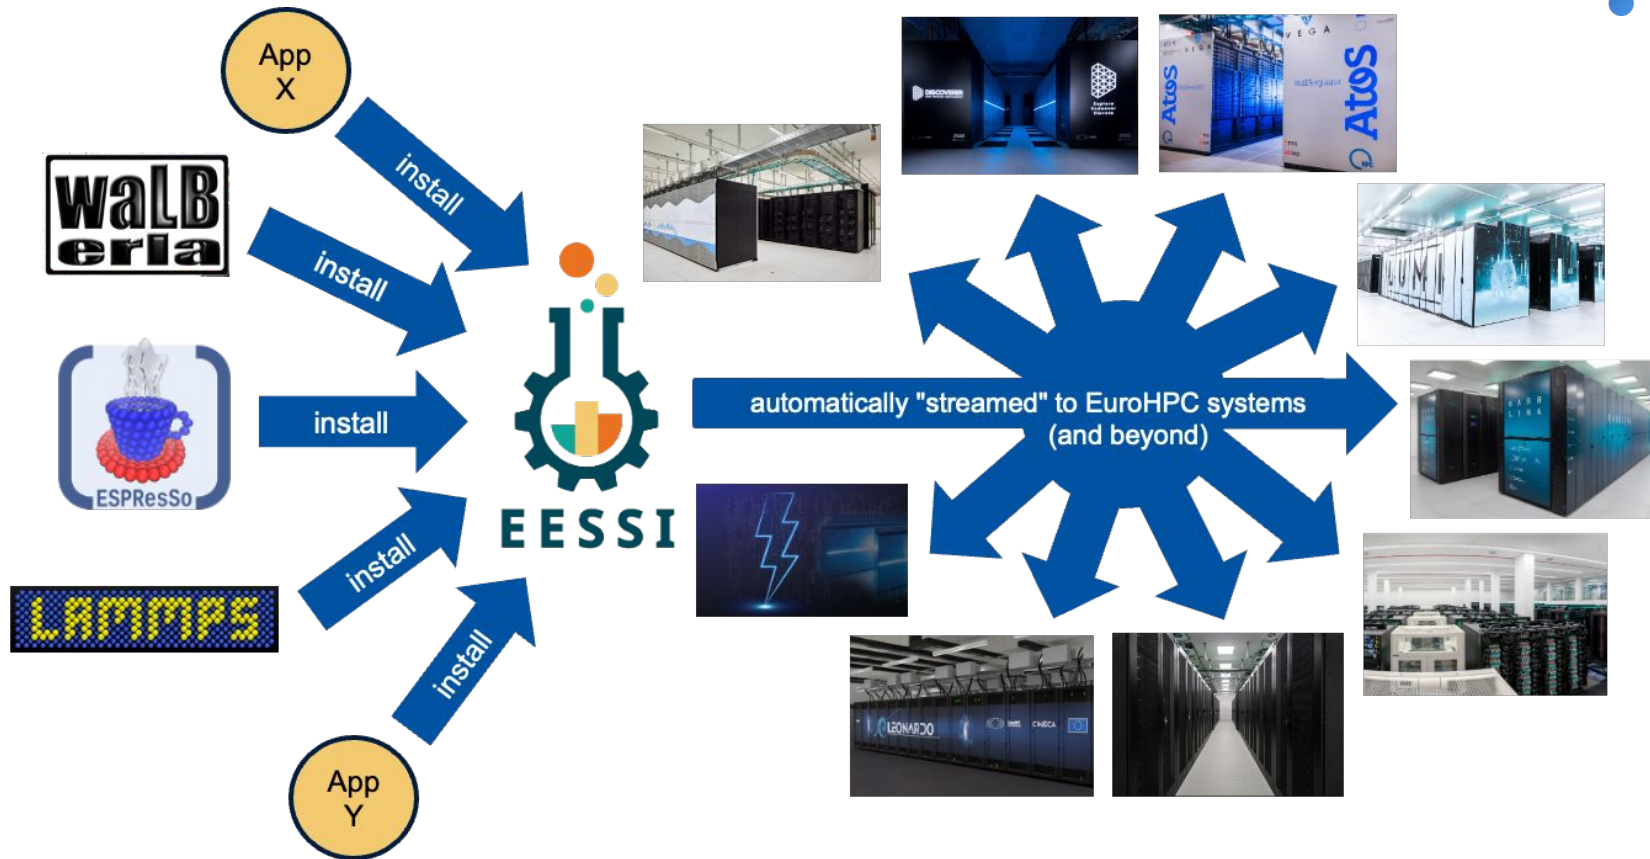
App X

waLBerla

ESPResSo

LAMMPS

App Y

install

install

install

install

install

EESSI

automatically "streamed" to EuroHPC systems (and beyond)

DISCOVERER

Atos

VEGA

Atos

LUMI

LEONARDO

CINECA